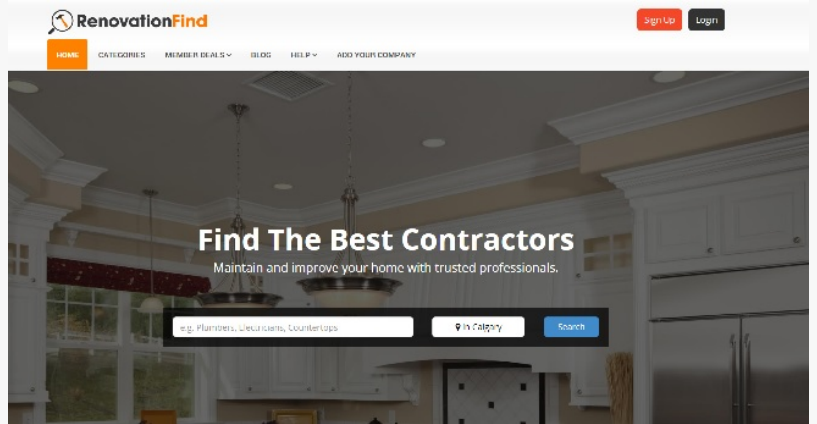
RenovationFind

Sign Up Login

HOME CATEGORIES MEMBER DEALS BLOG HELP ADD YOUR COMPANY

Find The Best Contractors

Maintain and improve your home with trusted professionals.

e.g. Plumbers, Electricians, Countertops

In Calgary

Search